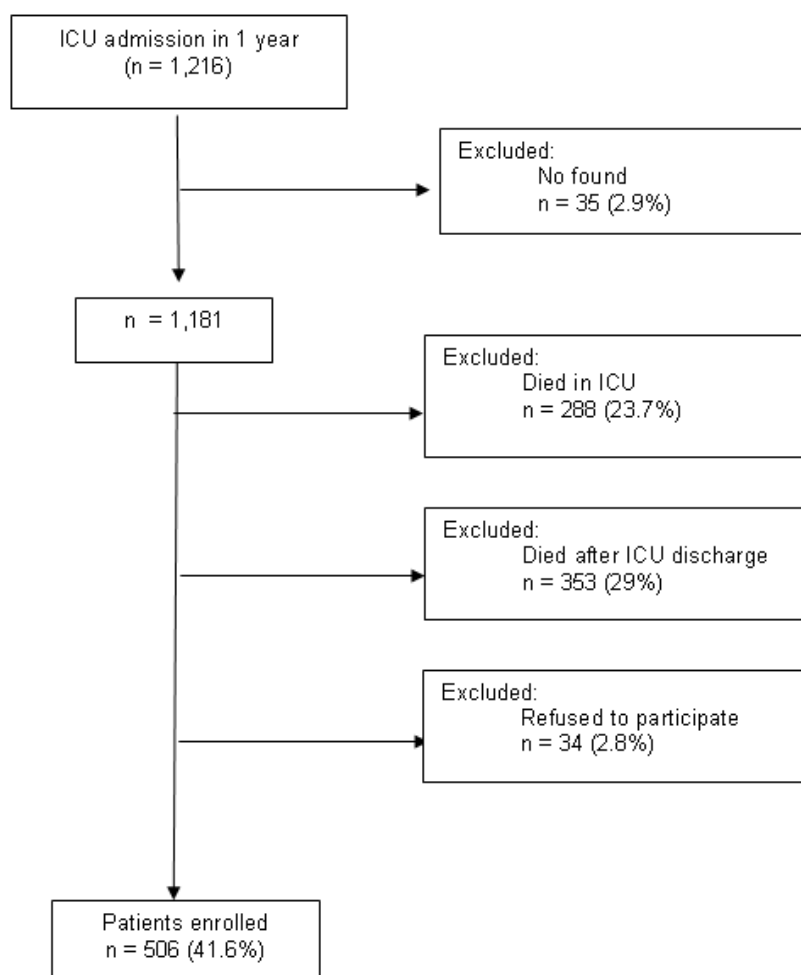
ICU admission in 1 year
(n = 1,216)

Excluded:
No found
n = 35 (2.9%)

n = 1,181

Excluded:
Died in ICU
n = 288 (23.7%)

Excluded:
Died after ICU discharge
n = 353 (29%)

Excluded:
Refused to participate
n = 34 (2.8%)

Patients enrolled
n = 506 (41.6%)